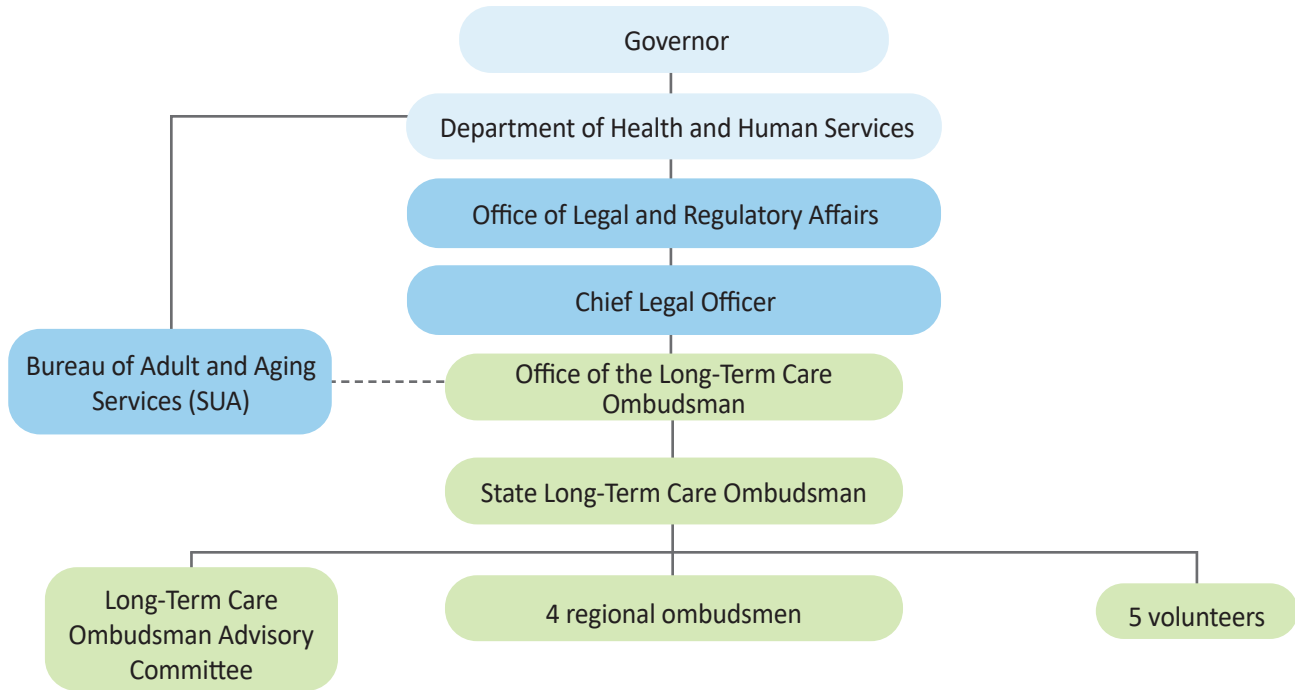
Governor

Department of Health and Human Services

Office of Legal and Regulatory Affairs

Chief Legal Officer

Bureau of Adult and Aging Services (SUA)

Office of the Long-Term Care Ombudsman

State Long-Term Care Ombudsman

Long-Term Care Ombudsman Advisory Committee

4 regional ombudsmen

5 volunteers